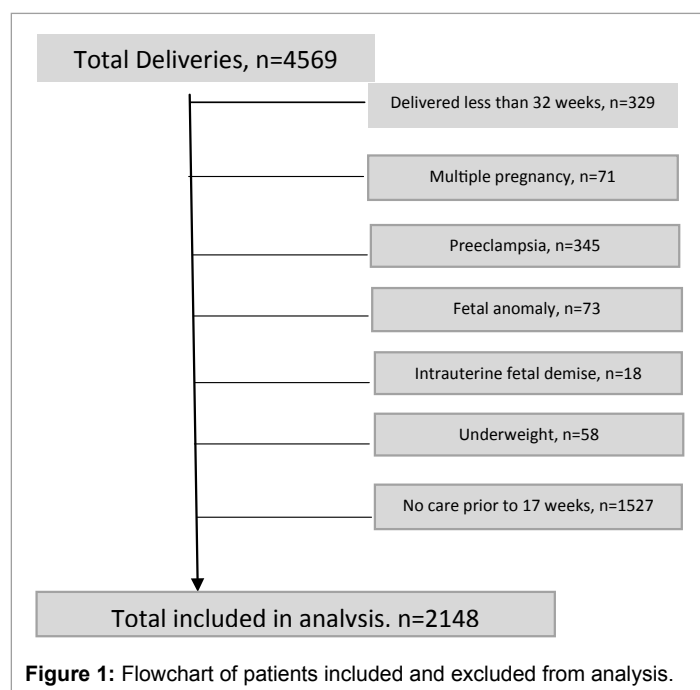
Total Deliveries, n=4569

Delivered less than 32 weeks, n=329

Multiple pregnancy, n=71

Preeclampsia, n=345

Fetal anomaly, n=73

Intrauterine fetal demise, n=18

Underweight, n=58

No care prior to 17 weeks, n=1527

Total included in analysis. n=2148

**Figure 1:** Flowchart of patients included and excluded from analysis.